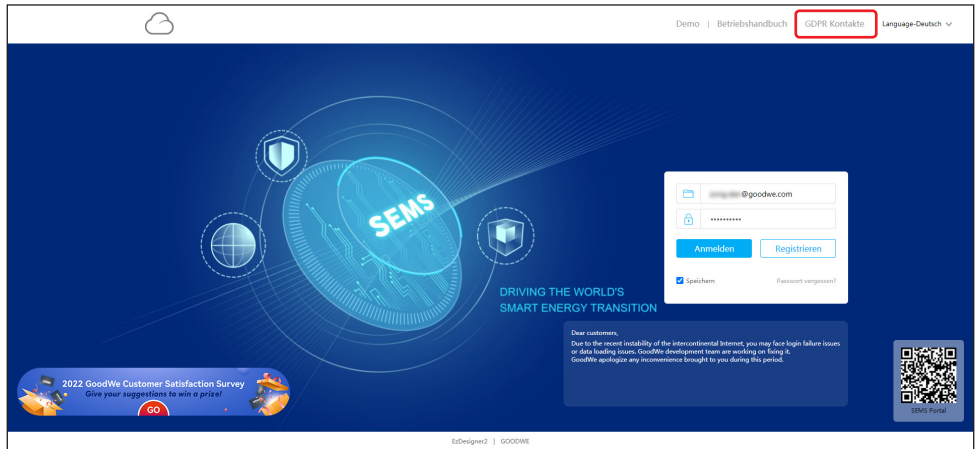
Demo | Betriebshandbuch | GDPR Kontakte | Language-Deutsch

SEMS

DRIVING THE WORLD'S
SMART ENERGY TRANSITION

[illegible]@goodwe.com

•••••••••••

Anmelden

Registrieren

Speichern

Passwort vergessen?

Dear customers,
Due to the recent instability of the intercontinental Internet, you may face login failure issues or data loading issues. GoodWe development team are working on fixing it.
GoodWe apologize any inconvenience brought to you during this period.

2022 GoodWe Customer Satisfaction Survey
Give your suggestions to win a prize!
GO

SEMS Portal

EzDesigner2 | GOODWE